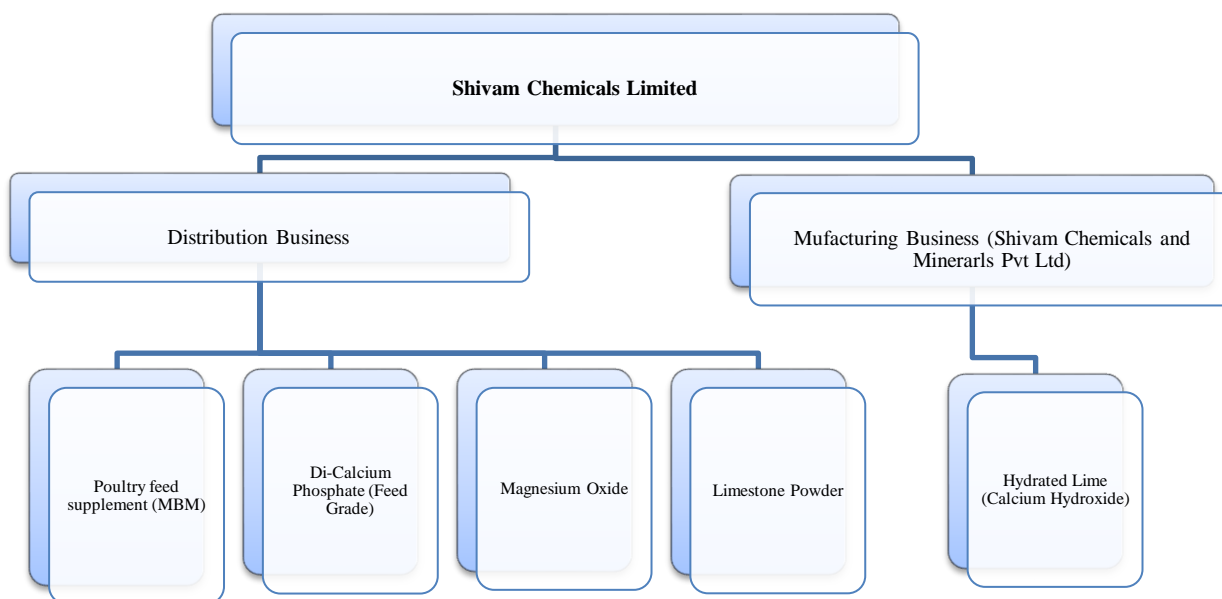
Shivam Chemicals Limited

Distribution Business

Mufacturing Business (Shivam Chemicals and Minerarls Pvt Ltd)

Poultry feed supplement (MBM)

Di-Calcium Phosphate (Feed Grade)

Magnesium Oxide

Limestone Powder

Hydrated Lime (Calcium Hydroxide)